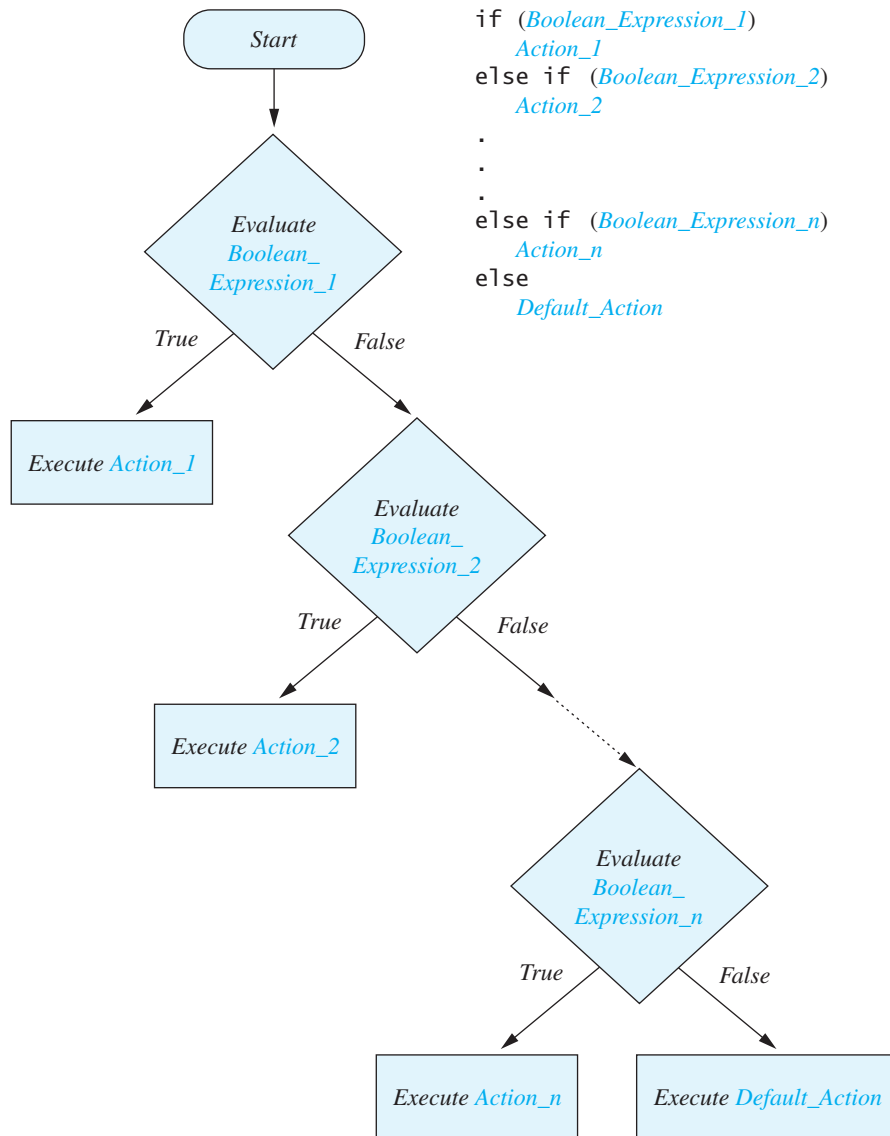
Start

if (Boolean_Expression_1)
Action_1
else if (Boolean_Expression_2)
Action_2
.
.
.
else if (Boolean_Expression_n)
Action_n
else
Default_Action

Evaluate Boolean_ Expression_1

True

False

Execute Action_1

Evaluate Boolean_ Expression_2

True

False

Execute Action_2

Evaluate Boolean_ Expression_n

True

False

Execute Action_n

Execute Default_Action